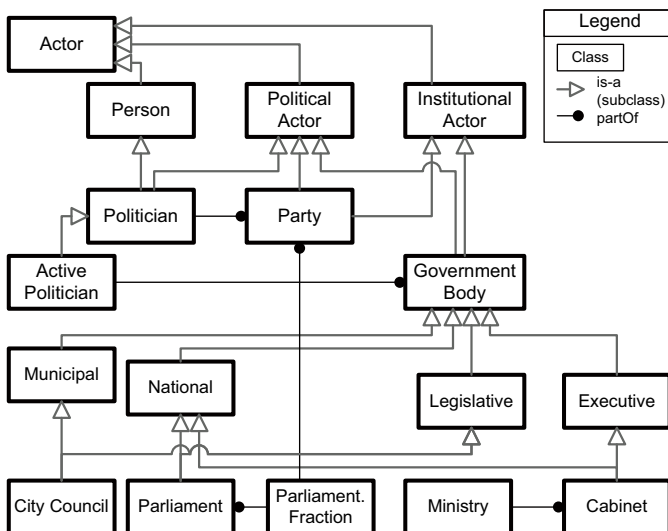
Legend

Class

is-a (subclass)

partOf

Actor

Person

Political Actor

Institutional Actor

Politician

Party

Active Politician

Government Body

Municipal

National

Legislative

Executive

City Council

Parliament

Parliament. Fraction

Ministry

Cabinet